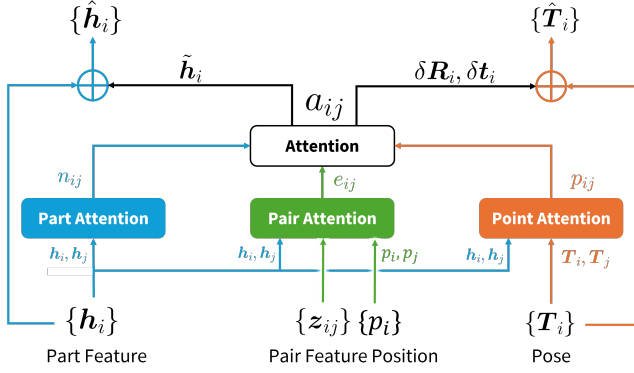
$\{\hat{\boldsymbol{h}}_i\}$

$\{\hat{\boldsymbol{T}}_i\}$

$\tilde{\boldsymbol{h}}_i$

$\delta \boldsymbol{R}_i, \delta \boldsymbol{t}_i$

$a_{ij}$

Attention

$n_{ij}$

$e_{ij}$

$p_{ij}$

Part Attention

Pair Attention

Point Attention

$\boldsymbol{h}_i, \boldsymbol{h}_j$

$\boldsymbol{h}_i, \boldsymbol{h}_j$

$p_i, p_j$

$\boldsymbol{h}_i, \boldsymbol{h}_j$

$\boldsymbol{T}_i, \boldsymbol{T}_j$

$\{\boldsymbol{h}_i\}$

$\{\boldsymbol{z}_{ij}\}$ $\{p_i\}$

$\{\boldsymbol{T}_i\}$

Part Feature

Pair Feature Position

Pose